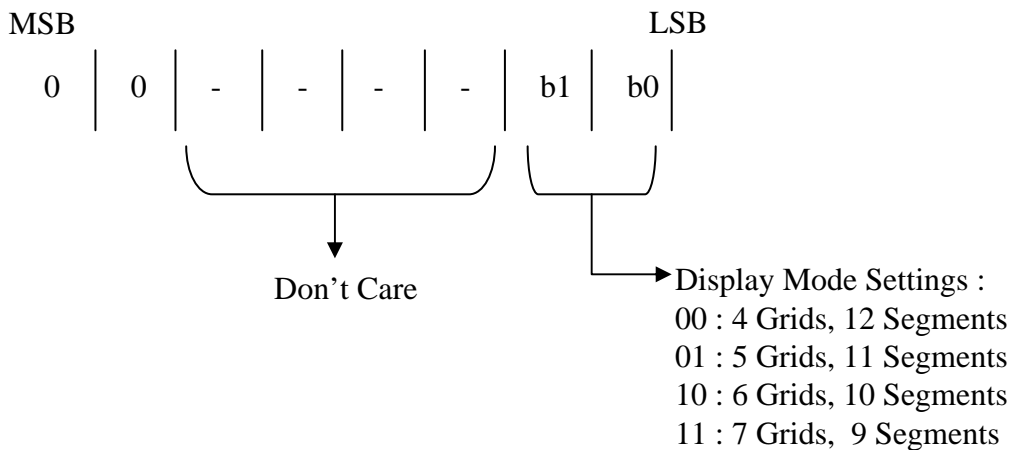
MSB LSB

| 0 | 0 | - | - | - | - | b1 | b0 |
|---|---|---|---|---|---|---|---|

Don’t Care

Display Mode Settings :
00 : 4 Grids, 12 Segments
01 : 5 Grids, 11 Segments
10 : 6 Grids, 10 Segments
11 : 7 Grids, 9 Segments